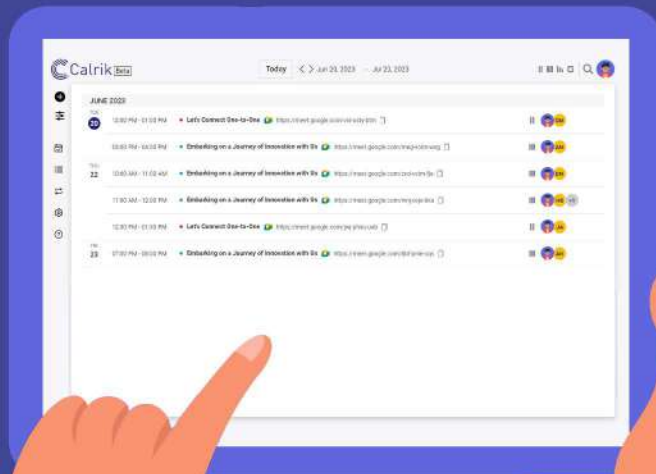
Calrik Beta

Today < > Jun 20, 2023 – Jul 23, 2023

JUNE 2023

TUE 20 12:00 PM – 01:00 PM • Let's Connect One-to-One https://meet.google.com/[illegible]

03:00 PM – 04:00 PM • Embarking on a Journey of Innovation with Us https://meet.google.com/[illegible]

THU 22 10:00 AM – 11:00 AM • Embarking on a Journey of Innovation with Us https://meet.google.com/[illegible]

11:00 AM – 12:00 PM • Embarking on a Journey of Innovation with Us https://meet.google.com/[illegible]

12:00 PM – 01:00 PM • Let's Connect One-to-One https://meet.google.com/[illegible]

FRI 23 07:00 PM – 08:00 PM • Embarking on a Journey of Innovation with Us https://meet.google.com/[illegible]